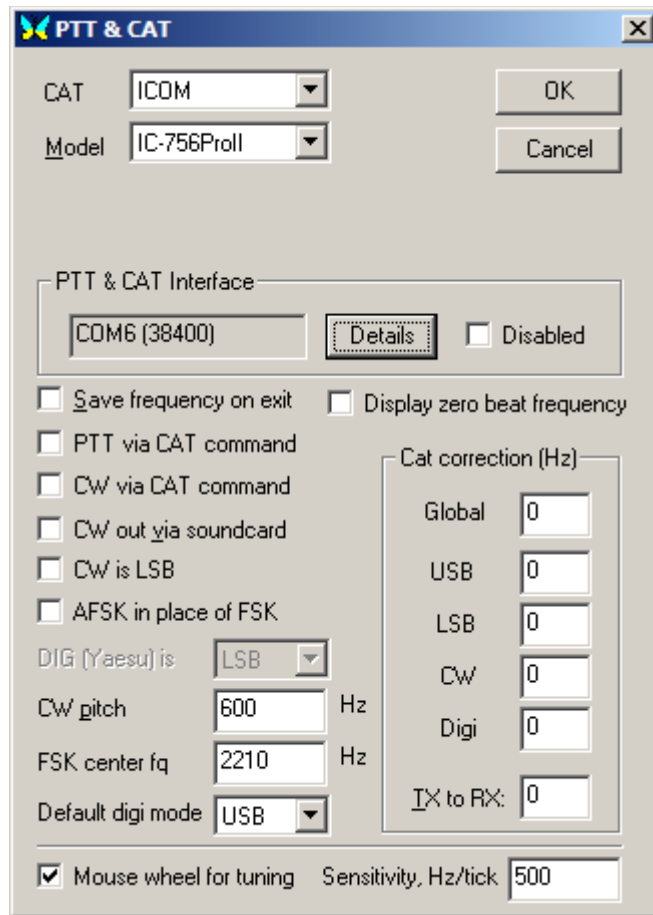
PTT & CAT

CAT ICOM

Model IC-756ProII

OK

Cancel

PTT & CAT Interface

COM6 (38400)

Details

Disabled

Save frequency on exit

Display zero beat frequency

PTT via CAT command

CW via CAT command

CW out via soundcard

CW is LSB

AFSK in place of FSK

DIG (Yaesu) is LSB

CW pitch 600 Hz

FSK center fq 2210 Hz

Default digi mode USB

Cat correction (Hz)

Global 0

USB 0

LSB 0

CW 0

Digi 0

TX to RX: 0

Mouse wheel for tuning

Sensitivity, Hz/tick 500